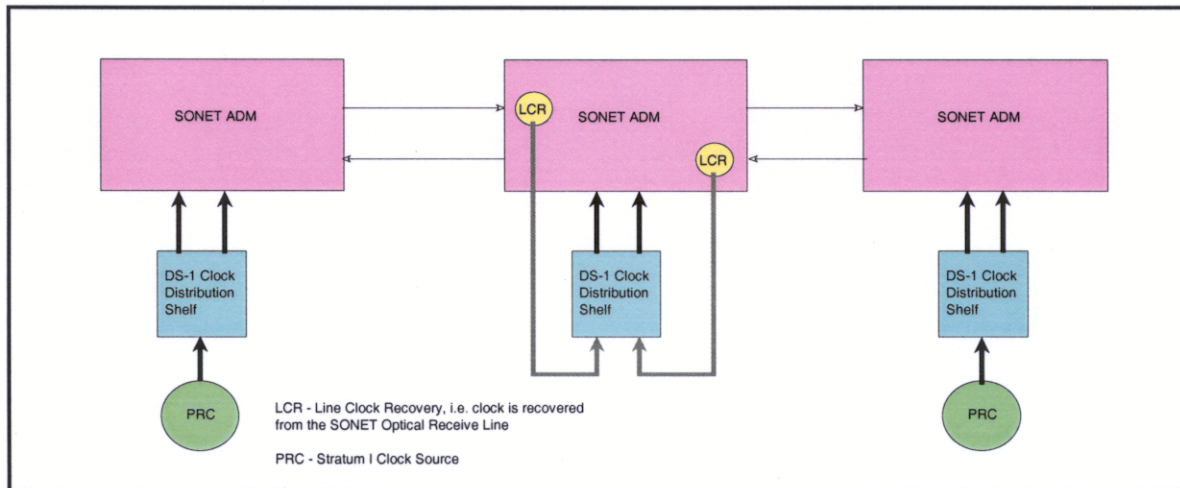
SONET ADM

LCR

SONET ADM

LCR

SONET ADM

DS-1 Clock Distribution Shelf

DS-1 Clock Distribution Shelf

DS-1 Clock Distribution Shelf

PRC

LCR - Line Clock Recovery, i.e. clock is recovered from the SONET Optical Receive Line

PRC - Stratum I Clock Source

PRC